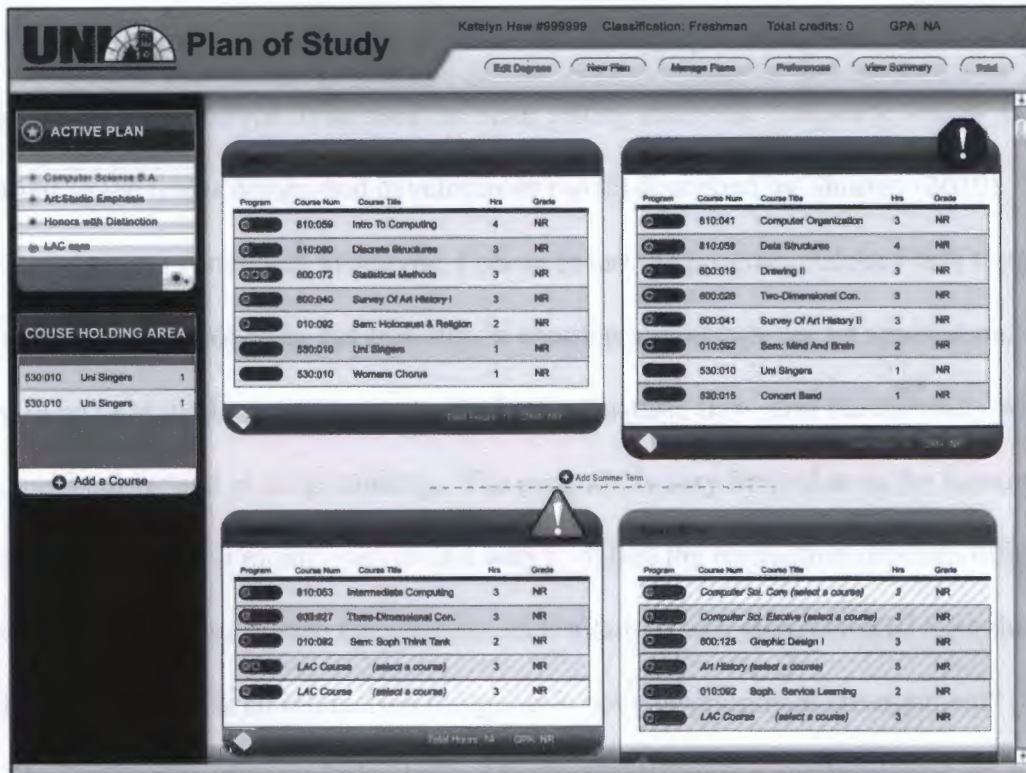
UNI Plan of Study

Katelyn Hew #999999 Classification: Freshman Total credits: 0 GPA: NA

Edit Degrees New Plan Manage Plans Preferences View Summary Print

ACTIVE PLAN

Computer Science B.A.
Art:Studio Emphasis
Honors with Distinction
LAC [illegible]

COUSE HOLDING AREA

| | | |
|---|---|---|
| 530:010 | Uni Singers | 1 |
| 530:010 | Uni Singers | 1 |

Add a Course

| Program | Course Num | Course Title | Hrs | Grade |
|---|---|---|---|---|
| | 810:059 | Intro To Computing | 4 | NR |
| | 810:080 | Discrete Structures | 3 | NR |
| | 800:072 | Statistical Methods | 3 | NR |
| | 600:040 | Survey Of Art History I | 3 | NR |
| | 010:092 | Sem: Holocaust & Religion | 2 | NR |
| | 530:010 | Uni Singers | 1 | NR |
| | 530:010 | Womens Chorus | 1 | NR |

Total Hours: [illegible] GPA: NR

| Program | Course Num | Course Title | Hrs | Grade |
|---|---|---|---|---|
| | 810:041 | Computer Organization | 3 | NR |
| | 810:058 | Data Structures | 4 | NR |
| | 600:019 | Drawing II | 3 | NR |
| | 600:026 | Two-Dimensional Con. | 3 | NR |
| | 600:041 | Survey Of Art History II | 3 | NR |
| | 010:092 | Sem: Mind And Brain | 2 | NR |
| | 530:010 | Uni Singers | 1 | NR |
| | 530:015 | Concert Band | 1 | NR |

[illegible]

Add Summer Term

| Program | Course Num | Course Title | Hrs | Grade |
|---|---|---|---|---|
| | 810:053 | Intermediate Computing | 3 | NR |
| | 600:027 | Three-Dimensional Con. | 3 | NR |
| | 010:082 | Sem: Soph Think Tank | 2 | NR |
| | LAC Course | (select a course) | 3 | NR |
| | LAC Course | (select a course) | 3 | NR |

Total Hours: 14 GPA: NR

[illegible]

| Program | Course Num | Course Title | Hrs | Grade |
|---|---|---|---|---|
| | Computer Sci. Core (select a course) | | 3 | NR |
| | Computer Sci. Elective (select a course) | | 3 | NR |
| | 600:125 | Graphic Design I | 3 | NR |
| | Art History (select a course) | | 3 | NR |
| | 010:092 | Soph. Service Learning | 2 | NR |
| | LAC Course | (select a course) | 3 | NR |